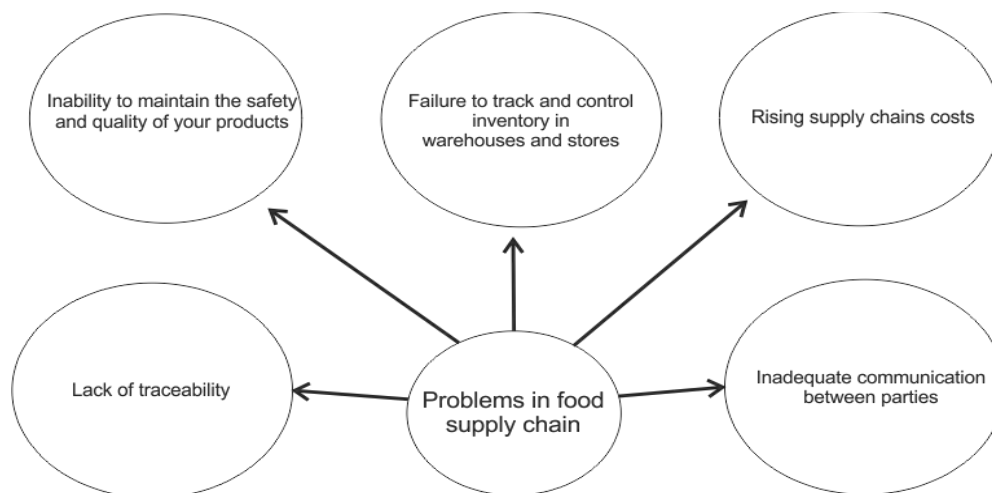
Inability to maintain the safety and quality of your products

Failure to track and control inventory in warehouses and stores

Rising supply chains costs

Lack of traceability

Problems in food supply chain

Inadequate communication between parties